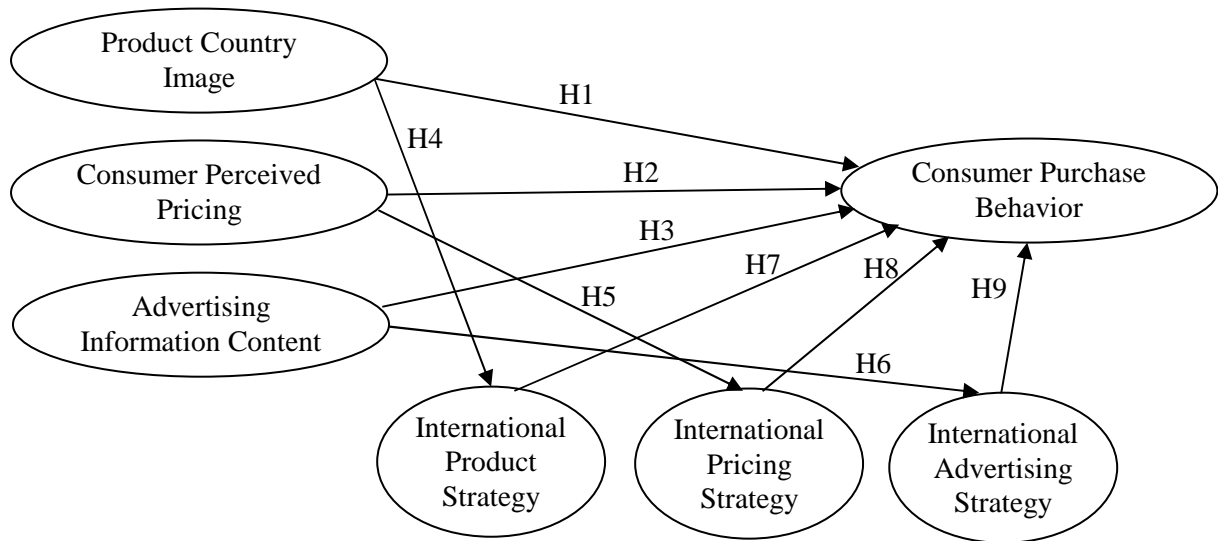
Product Country Image

H1

H4

Consumer Perceived Pricing

H2

Consumer Purchase Behavior

H3

H7

H8

Advertising Information Content

H5

H9

H6

International Product Strategy

International Pricing Strategy

International Advertising Strategy